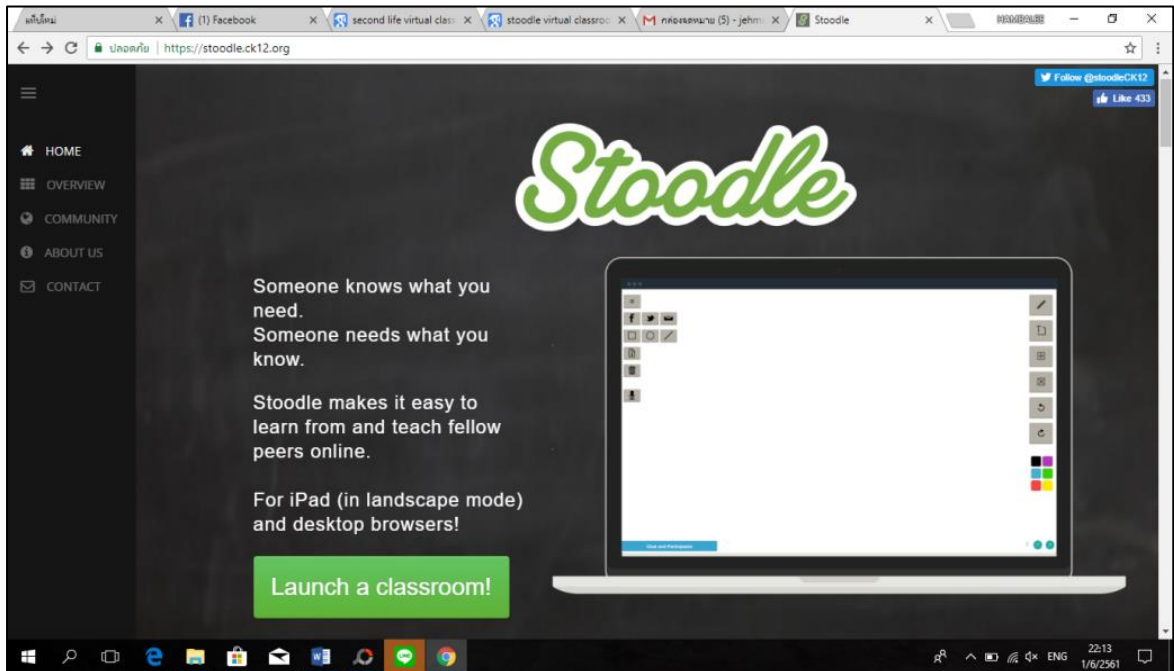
แท็บใหม่ × (1) Facebook × second life virtual class × stoodle virtual classroo × กล่องจดหมาย (5) - jehm × Stoodle ×

ปลอดภัย | https://stoodle.ck12.org

Follow @stoodleCK12
Like 433

HOME
OVERVIEW
COMMUNITY
ABOUT US
CONTACT

Stoodle

Someone knows what you need.
Someone needs what you know.

Stoodle makes it easy to learn from and teach fellow peers online.

For iPad (in landscape mode) and desktop browsers!

Launch a classroom!

ENG 22:13 1/6/2561